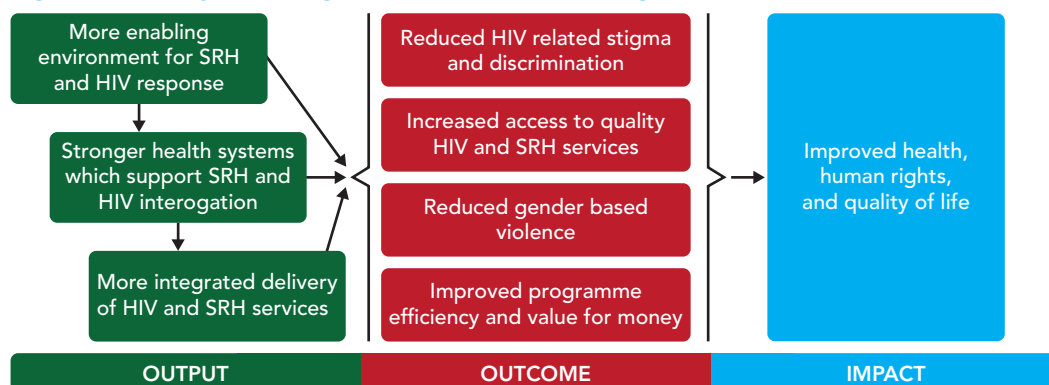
More enabling environment for SRH and HIV response

Stronger health systems which support SRH and HIV interogation

More integrated delivery of HIV and SRH services

Reduced HIV related stigma and discrimination

Increased access to quality HIV and SRH services

Reduced gender based violence

Improved programme efficiency and value for money

Improved health, human rights, and quality of life

OUTPUT

OUTCOME

IMPACT